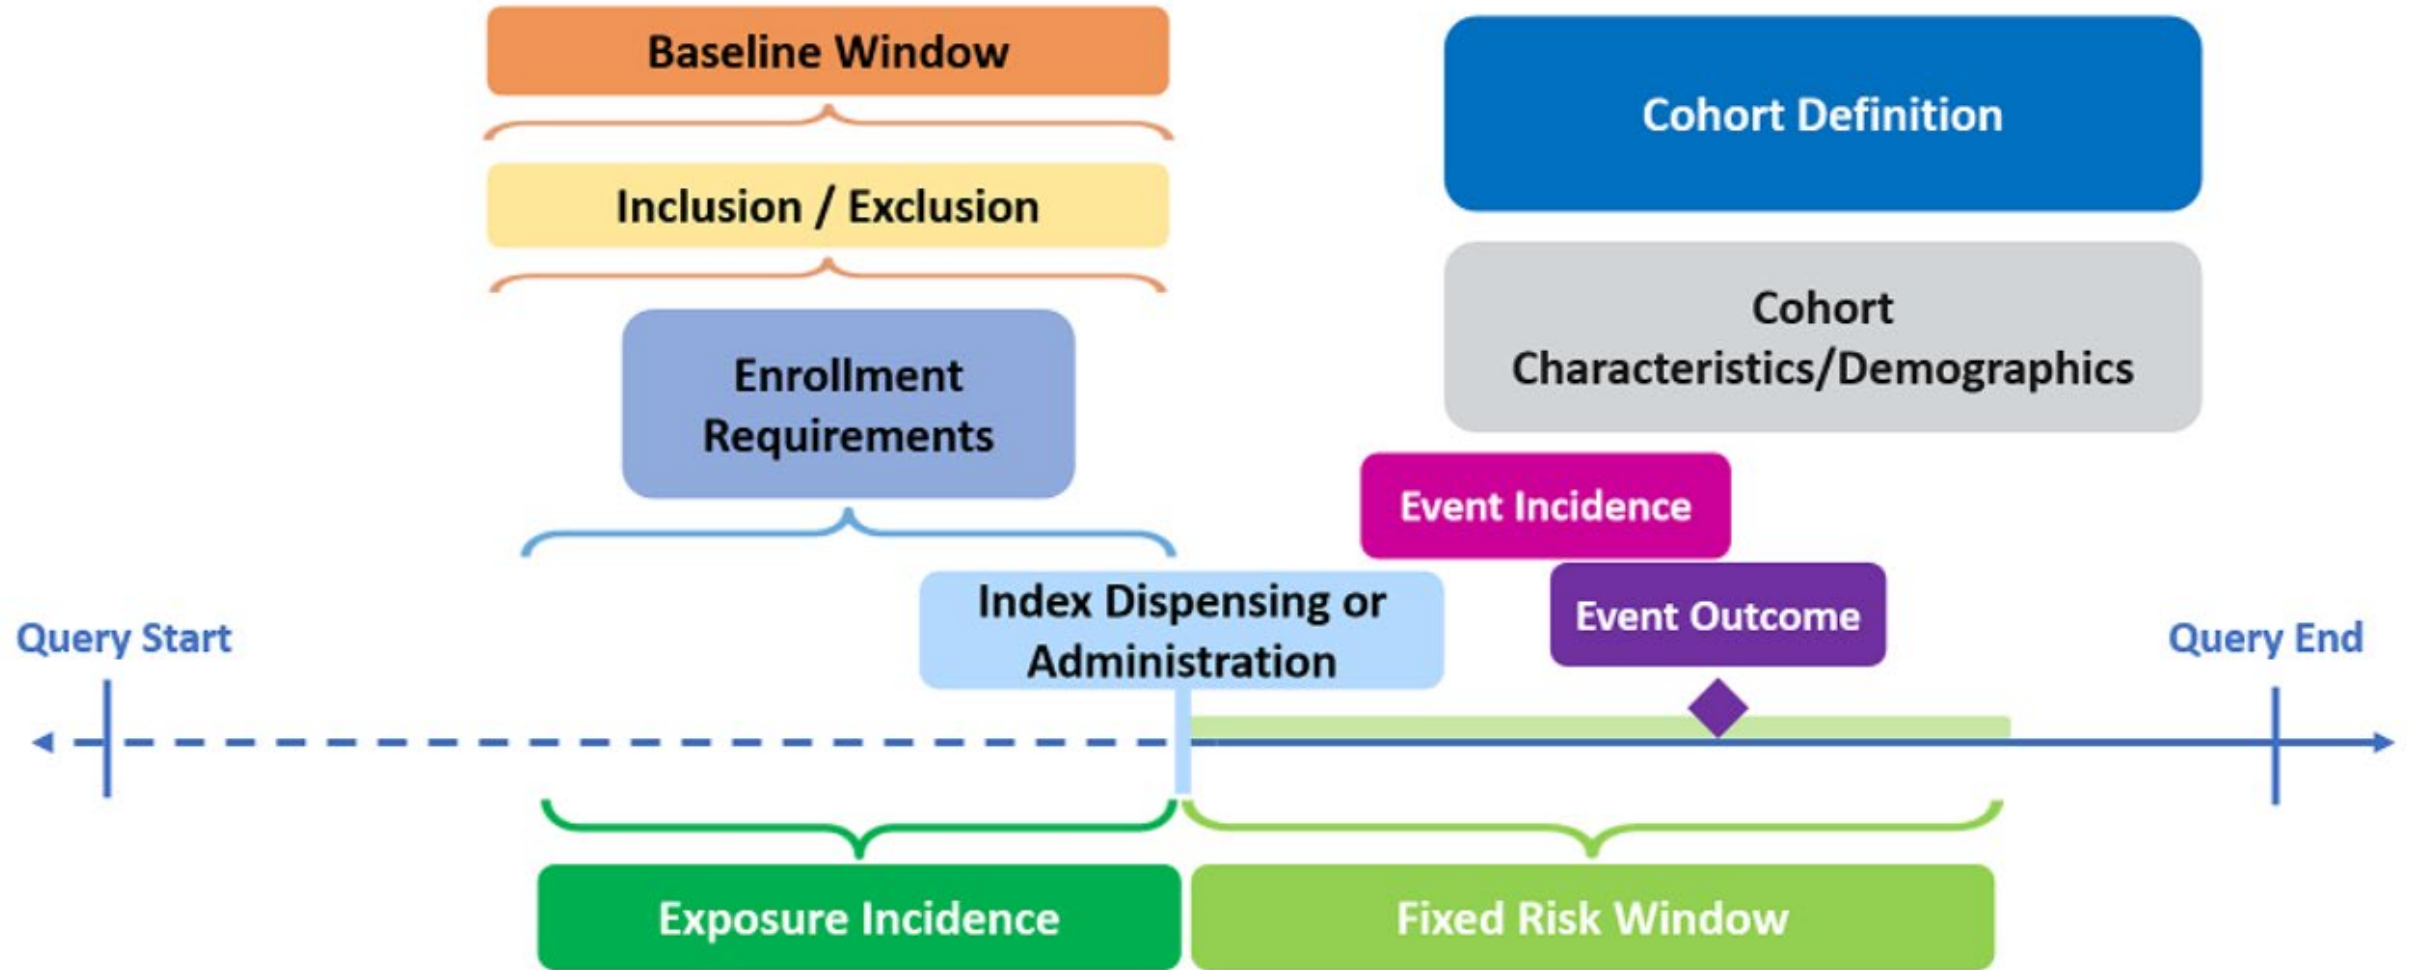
Baseline Window

Inclusion / Exclusion

Enrollment Requirements

Cohort Definition

Cohort Characteristics/Demographics

Event Incidence

Event Outcome

Index Dispensing or Administration

Query Start

Query End

Exposure Incidence

Fixed Risk Window